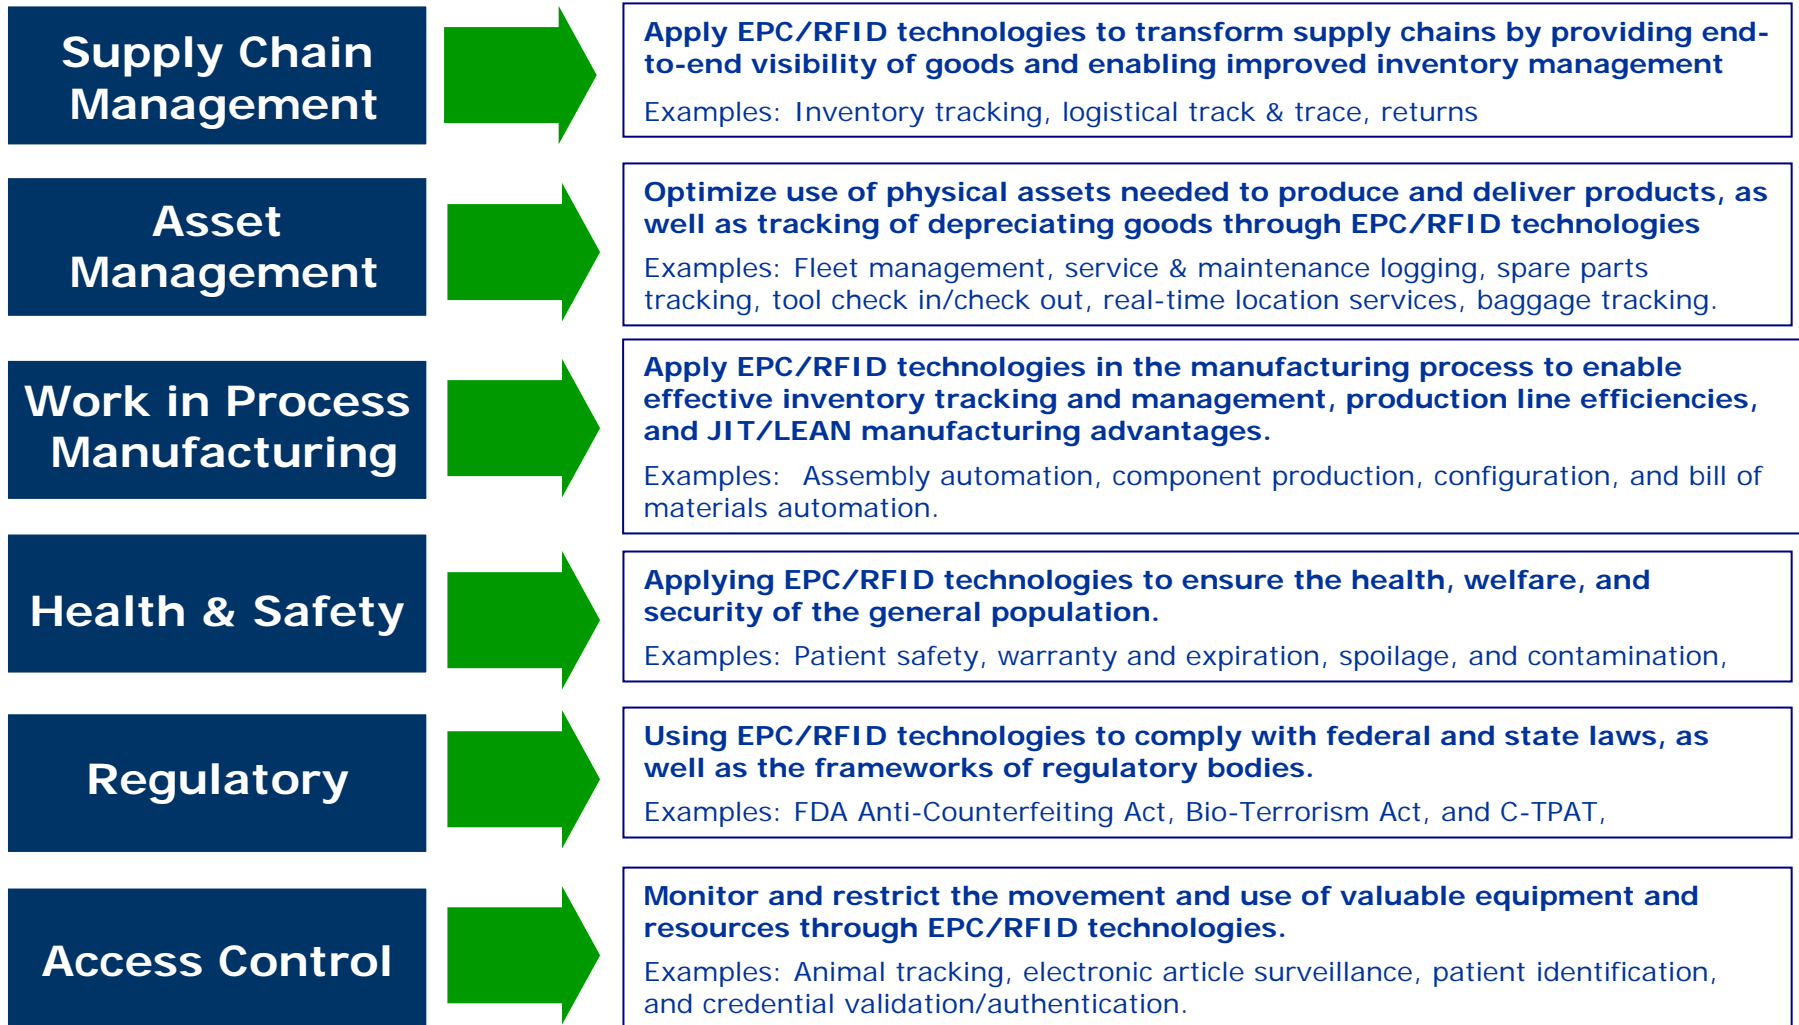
Supply Chain Management

Apply EPC/RFID technologies to transform supply chains by providing end-to-end visibility of goods and enabling improved inventory management

Examples: Inventory tracking, logistical track & trace, returns

Asset Management

Optimize use of physical assets needed to produce and deliver products, as well as tracking of depreciating goods through EPC/RFID technologies

Examples: Fleet management, service & maintenance logging, spare parts tracking, tool check in/check out, real-time location services, baggage tracking.

Work in Process Manufacturing

Apply EPC/RFID technologies in the manufacturing process to enable effective inventory tracking and management, production line efficiencies, and JIT/LEAN manufacturing advantages.

Examples: Assembly automation, component production, configuration, and bill of materials automation.

Health & Safety

Applying EPC/RFID technologies to ensure the health, welfare, and security of the general population.

Examples: Patient safety, warranty and expiration, spoilage, and contamination,

Regulatory

Using EPC/RFID technologies to comply with federal and state laws, as well as the frameworks of regulatory bodies.

Examples: FDA Anti-Counterfeiting Act, Bio-Terrorism Act, and C-TPAT,

Access Control

Monitor and restrict the movement and use of valuable equipment and resources through EPC/RFID technologies.

Examples: Animal tracking, electronic article surveillance, patient identification, and credential validation/authentication.